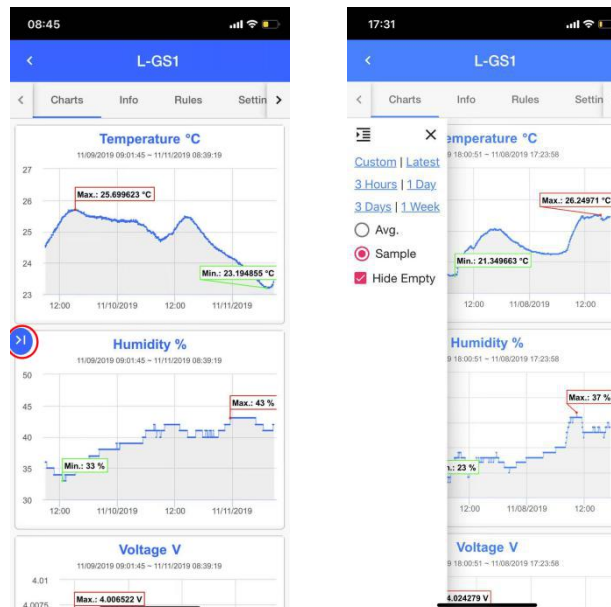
08:45

L-GS1

Charts Info Rules Settin

Temperature °C
11/09/2019 09:01:45 ~ 11/11/2019 08:39:19

27
26
25
24
23

Max.: 25.699623 °C
Min.: 23.194855 °C

12:00 11/10/2019 12:00 11/11/2019

Humidity %
11/09/2019 09:01:45 ~ 11/11/2019 08:39:19

50
45
40
35
30

Max.: 43 %
Min.: 33 %

12:00 11/10/2019 12:00 11/11/2019

Voltage V
11/09/2019 09:01:45 ~ 11/11/2019 08:39:19

4.01
4.0075

Max.: 4.006522 V

17:31

L-GS1

Charts Info Rules Settin

Custom | Latest
3 Hours | 1 Day
3 Days | 1 Week
Avg.
Sample
Hide Empty

emperature °C
9 18:00:51 ~ 11/08/2019 17:23:58

Max.: 26.24971 °C
Min.: 21.349663 °C

12:00 11/08/2019 12:00

Humidity %
9 18:00:51 ~ 11/08/2019 17:23:58

Max.: 37 %
n.: 23 %

12:00 11/08/2019 12:00

Voltage V
9 18:00:51 ~ 11/08/2019 17:23:58

4.024279 V